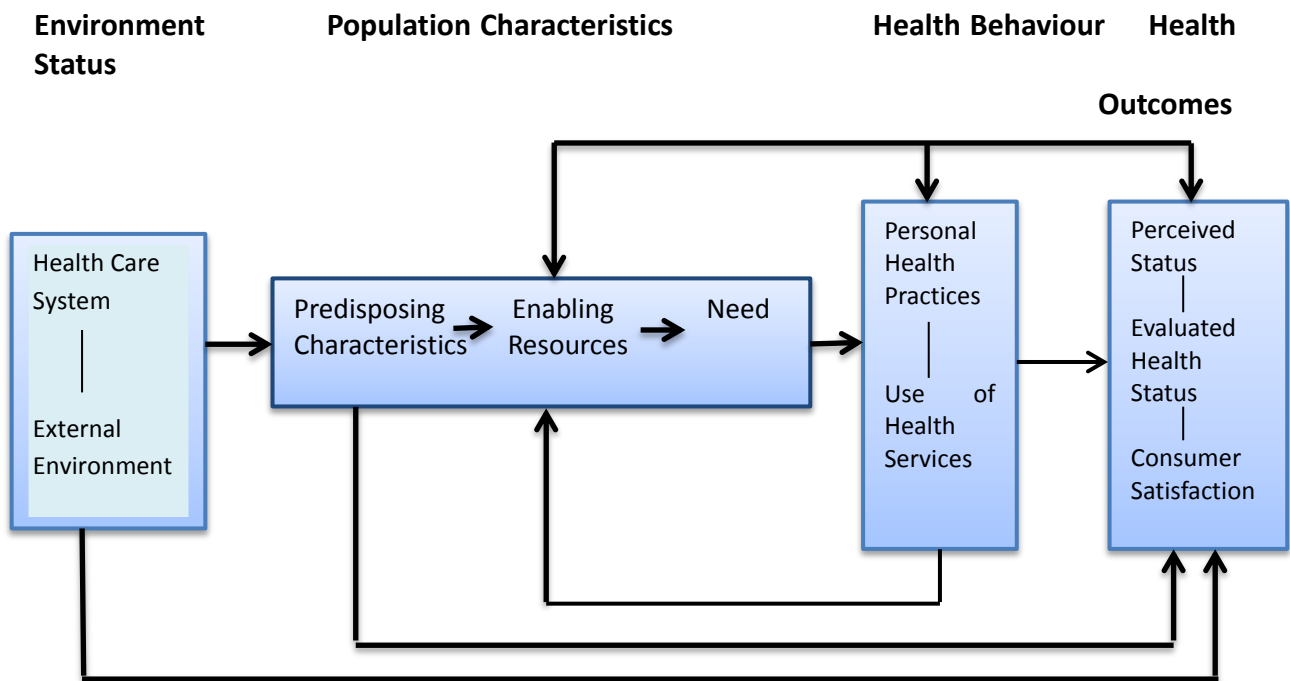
Environment Status

Population Characteristics

Health Behaviour

Health Outcomes

Health Care System

External Environment

Predisposing Characteristics

Enabling Resources

Need

Personal Health Practices

Use of Health Services

Perceived Status

Evaluated Health Status

Consumer Satisfaction